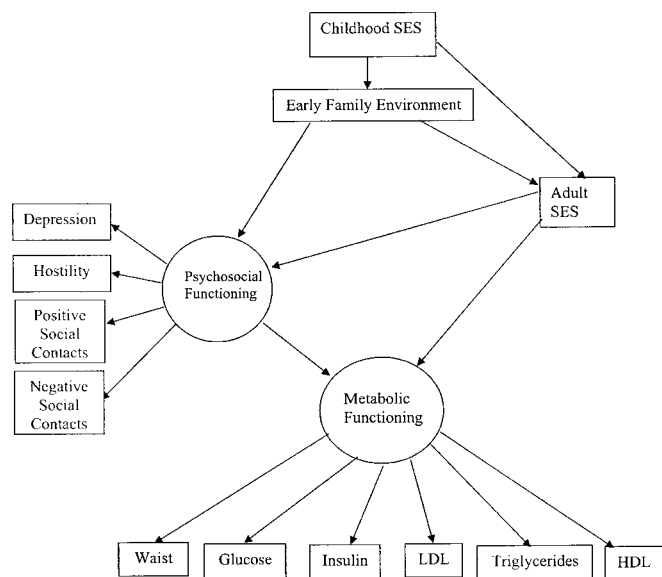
Childhood SES

Early Family Environment

Adult SES

Depression

Hostility

Positive Social Contacts

Negative Social Contacts

Psychosocial Functioning

Metabolic Functioning

Waist

Glucose

Insulin

LDL

Triglycerides

HDL